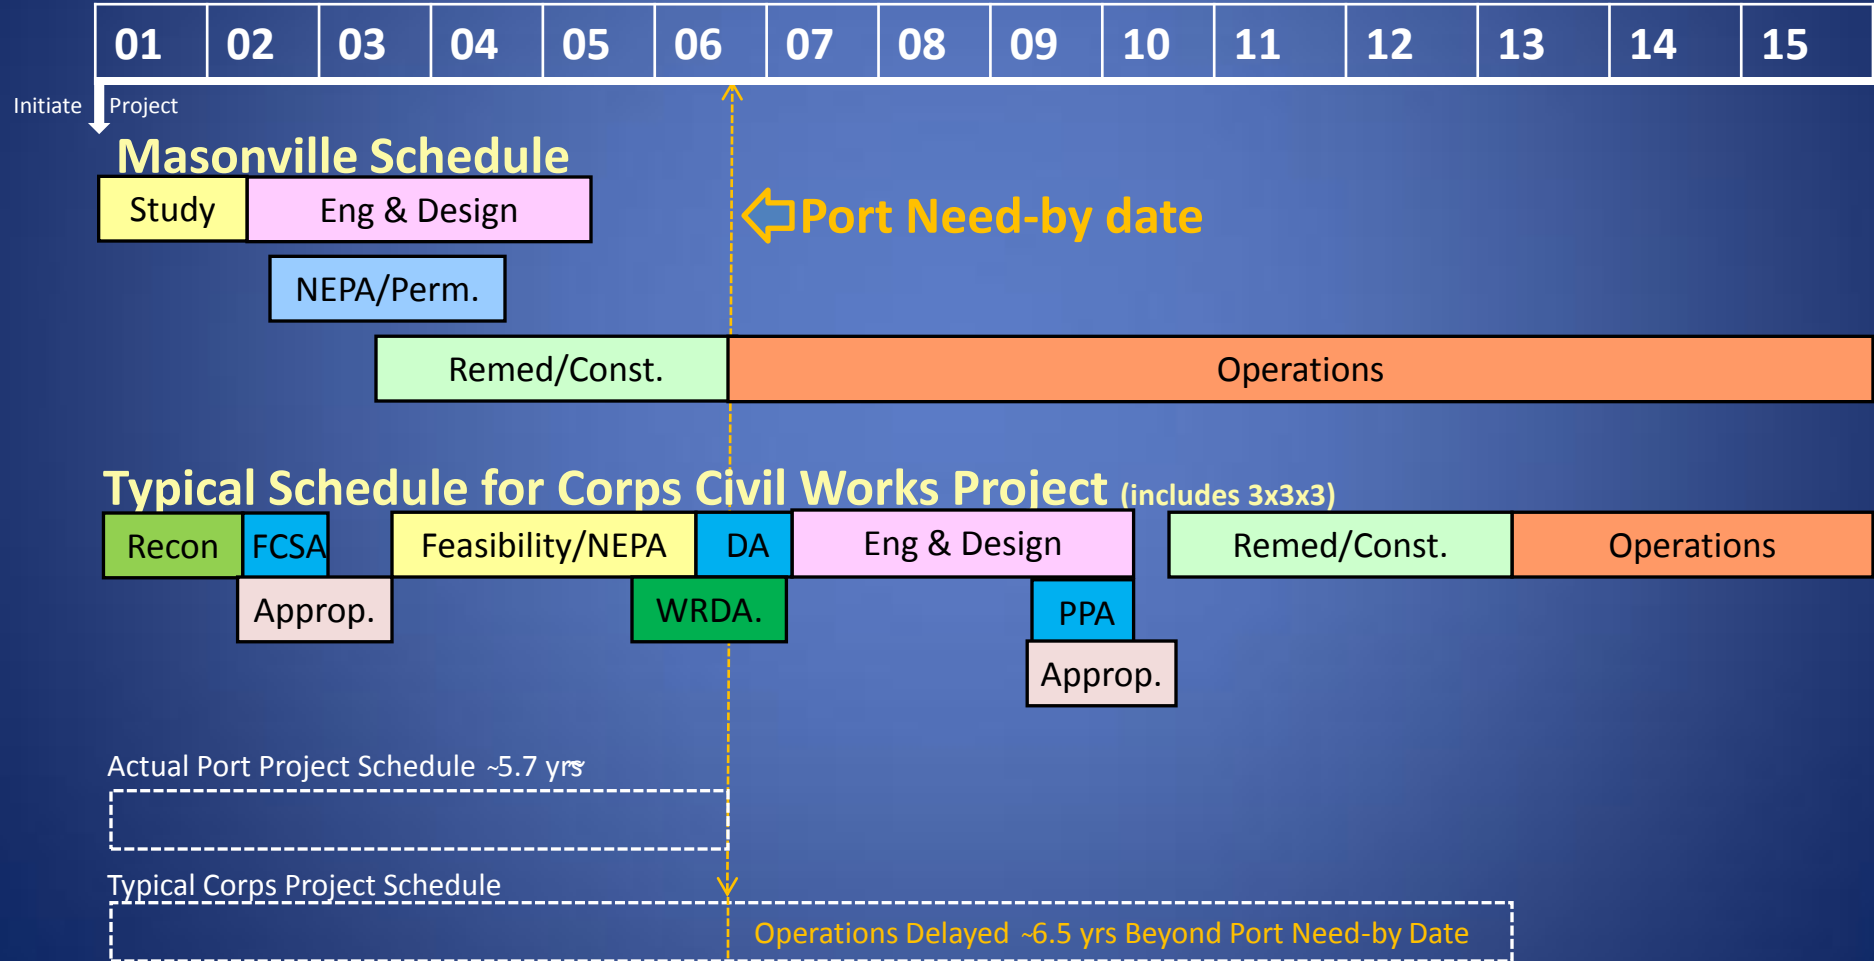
| 01 | 02 | 03 | 04 | 05 | 06 | 07 | 08 | 09 | 10 | 11 | 12 | 13 | 14 | 15 |
|---|---|---|---|---|---|---|---|---|---|---|---|---|---|---|

Initiate Project

Masonville Schedule

Study

Eng & Design

Port Need-by date

NEPA/Perm.

Remed/Const.

Operations

Typical Schedule for Corps Civil Works Project (includes 3x3x3)

Recon

FCSA

Feasibility/NEPA

DA

Eng & Design

Remed/Const.

Operations

Approp.

WRDA.

PPA

Approp.

Actual Port Project Schedule ~5.7 yrs

Typical Corps Project Schedule

Operations Delayed ~6.5 yrs Beyond Port Need-by Date